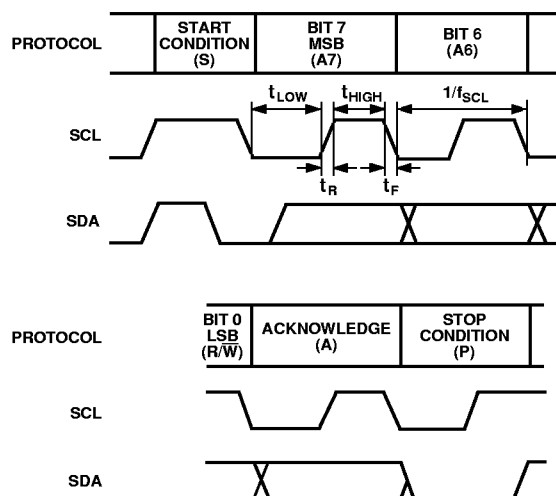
PROTOCOL

START CONDITION (S)

BIT 7 MSB (A7)

BIT 6 (A6)

SCL

$t_{LOW}$

$t_{HIGH}$

$1/f_{SCL}$

$t_R$

$t_F$

SDA

PROTOCOL

BIT 0 LSB $(R/\overline{W})$

ACKNOWLEDGE (A)

STOP CONDITION (P)

SCL

SDA